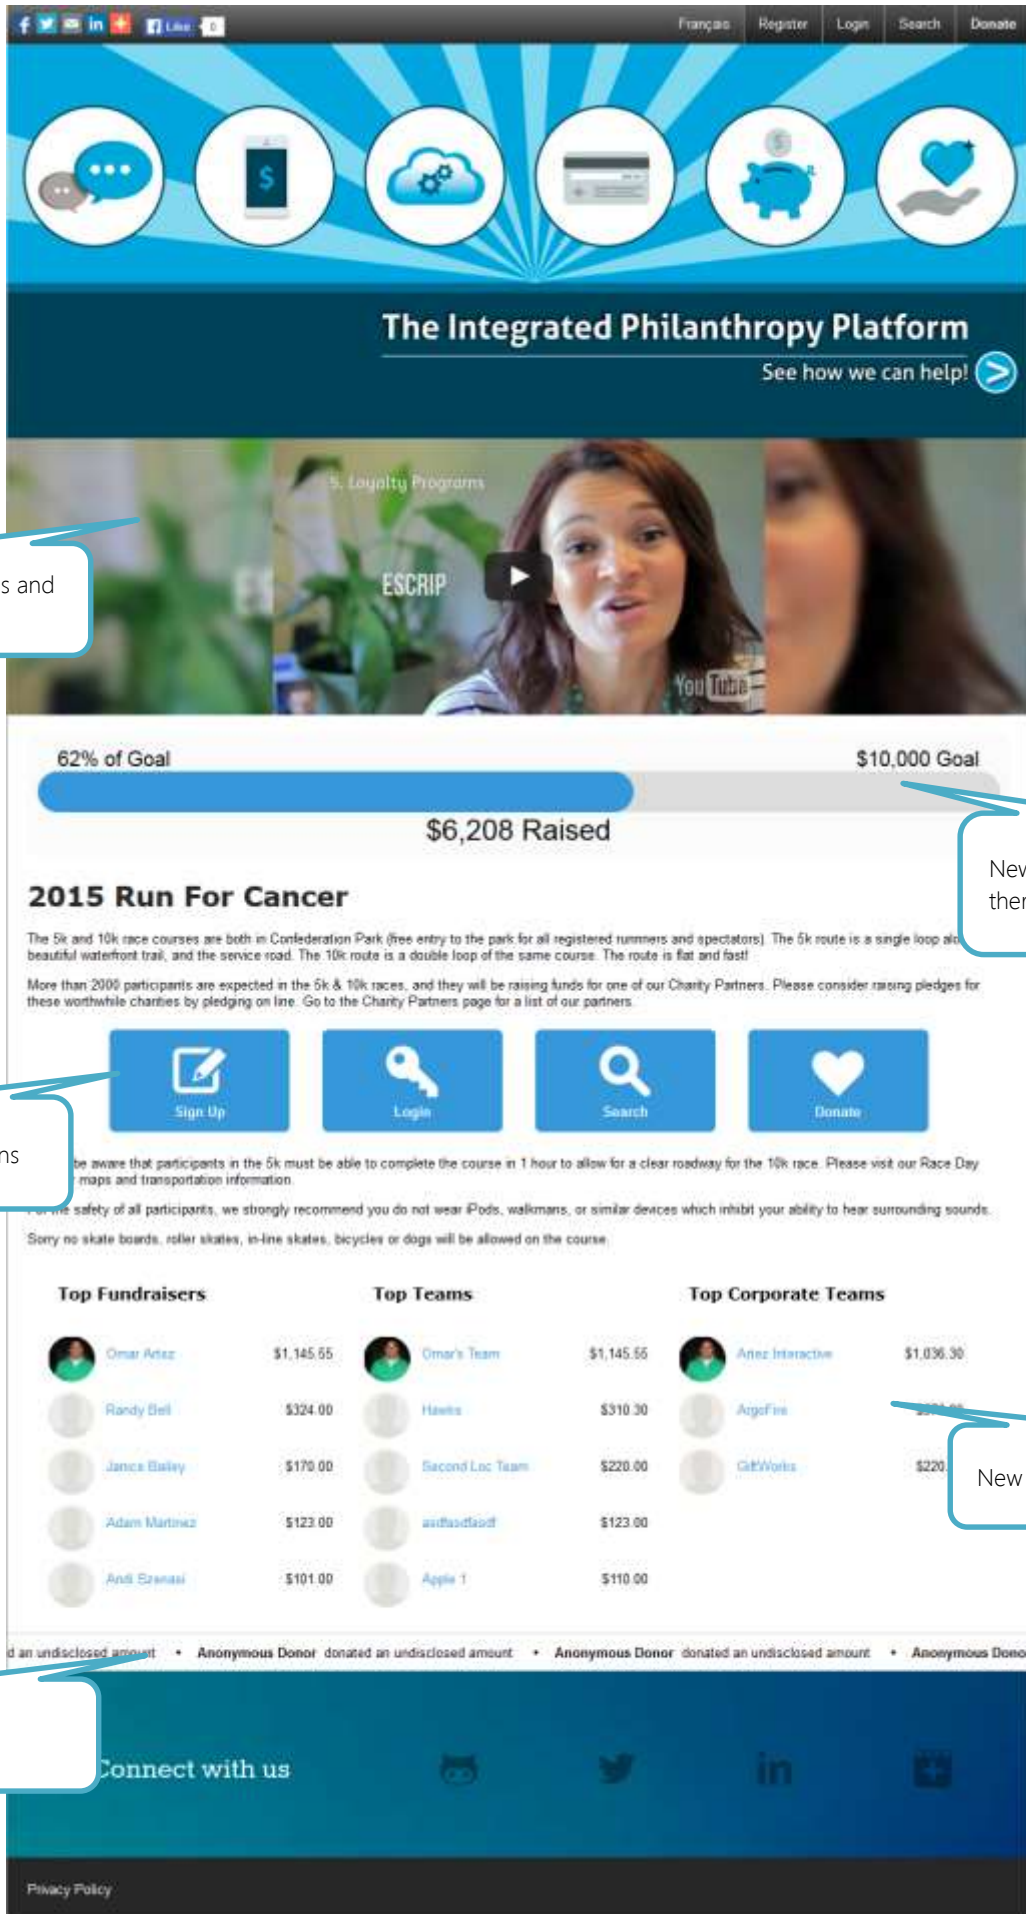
Like 0

Français Register Login Search Donate

The Integrated Philanthropy Platform

See how we can help!

s and

5. Loyalty Programs

ESCRIP

YouTube

62% of Goal

$10,000 Goal

$6,208 Raised

New
ther

2015 Run For Cancer

The 5k and 10k race courses are both in Confederation Park (free entry to the park for all registered runners and spectators). The 5k route is a single loop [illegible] beautiful waterfront trail, and the service road. The 10k route is a double loop of the same course. The route is flat and fast!

More than 2000 participants are expected in the 5k & 10k races, and they will be raising funds for one of our Charity Partners. Please consider raising pledges for these worthwhile charities by pledging on line. Go to the Charity Partners page for a list of our partners.

Sign Up

Login

Search

Donate

ns

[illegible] be aware that participants in the 5k must be able to complete the course in 1 hour to allow for a clear roadway for the 10k race. Please visit our Race Day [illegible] maps and transportation information.

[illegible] safety of all participants, we strongly recommend you do not wear iPods, walkmans, or similar devices which inhibit your ability to hear surrounding sounds.

Sorry no skate boards, roller skates, in-line skates, bicycles or dogs will be allowed on the course.

Top Fundraisers

| | |
|---|---|
| Omar Artez | $1,145.55 |
| Randy Bell | $324.00 |
| Janice Bailey | $170.00 |
| Adam Martinez | $123.00 |
| Andi Erenasi | $101.00 |

Top Teams

| | |
|---|---|
| Omar's Team | $1,145.55 |
| Hawks | $310.30 |
| Second Loc Team | $220.00 |
| asdfasdfasdf | $123.00 |
| Apple 1 | $110.00 |

Top Corporate Teams

| | |
|---|---|
| Artez Interactive | $1,036.30 |
| ArgoFire | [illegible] |
| GiftWorks | $220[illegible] |

New

d an undisclosed amount • Anonymous Donor donated an undisclosed amount • Anonymous Donor donated an undisclosed amount • Anonymous Dono

Connect with us

Privacy Policy